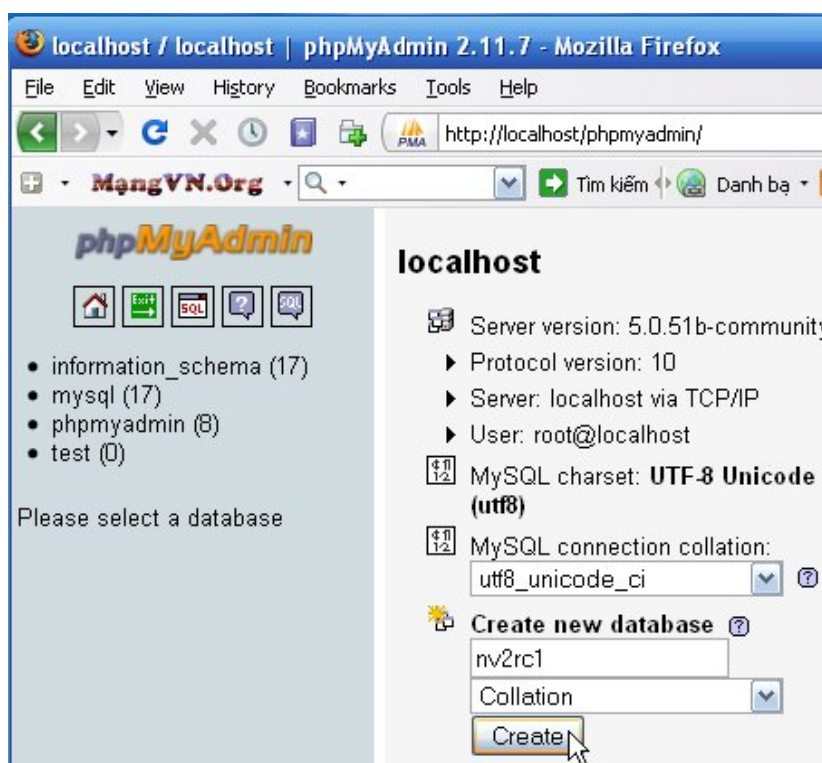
localhost / localhost | phpMyAdmin 2.11.7 - Mozilla Firefox

File Edit View History Bookmarks Tools Help

PMA http://localhost/phpmyadmin/

MangVN.Org

Tìm kiếm Danh bạ

phpMyAdmin

Exit SQL

• information_schema (17)
• mysql (17)
• phpmyadmin (8)
• test (0)

Please select a database

localhost

Server version: 5.0.51b-community

▸ Protocol version: 10
▸ Server: localhost via TCP/IP
▸ User: root@localhost

MySQL charset: **UTF-8 Unicode (utf8)**

MySQL connection collation:

utf8_unicode_ci

**Create new database**

nv2rc1

Collation

Create